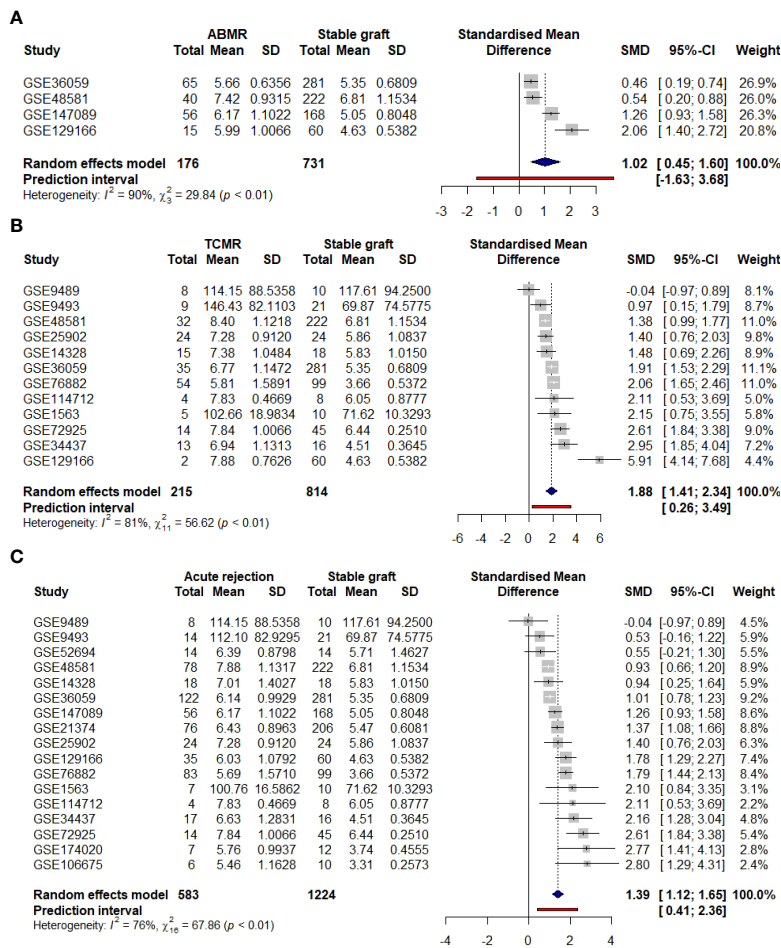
A

| Study | ABMR Total | Mean | SD | Stable graft Total | Mean | SD | Standardised Mean Difference | SMD | 95%-CI | Weight |
|---|---|---|---|---|---|---|---|---|---|---|
| GSE36059 | 65 | 5.66 | 0.6356 | 281 | 5.35 | 0.6809 | | 0.46 | [ 0.19; 0.74] | 26.9% |
| GSE48581 | 40 | 7.42 | 0.9315 | 222 | 6.81 | 1.1534 | | 0.54 | [ 0.20; 0.88] | 26.0% |
| GSE147089 | 56 | 6.17 | 1.1022 | 168 | 5.05 | 0.8048 | | 1.26 | [ 0.93; 1.58] | 26.3% |
| GSE129166 | 15 | 5.99 | 1.0066 | 60 | 4.63 | 0.5382 | | 2.06 | [ 1.40; 2.72] | 20.8% |
| Random effects model | 176 | | | 731 | | | | 1.02 | [ 0.45; 1.60] | 100.0% |
| Prediction interval | | | | | | | | | [-1.63; 3.68] | |

Heterogeneity: $I^2 = 90\%$, $\chi^2_3 = 29.84$ ($p < 0.01$)

-3 -2 -1 0 1 2 3

B

| Study | TCMR Total | Mean | SD | Stable graft Total | Mean | SD | Standardised Mean Difference | SMD | 95%-CI | Weight |
|---|---|---|---|---|---|---|---|---|---|---|
| GSE9489 | 8 | 114.15 | 88.5358 | 10 | 117.61 | 94.2500 | | -0.04 | [-0.97; 0.89] | 8.1% |
| GSE9493 | 9 | 146.43 | 82.1103 | 21 | 69.87 | 74.5775 | | 0.97 | [ 0.15; 1.79] | 8.7% |
| GSE48581 | 32 | 8.40 | 1.1218 | 222 | 6.81 | 1.1534 | | 1.38 | [ 0.99; 1.77] | 11.0% |
| GSE25902 | 24 | 7.28 | 0.9120 | 24 | 5.86 | 1.0837 | | 1.40 | [ 0.76; 2.03] | 9.8% |
| GSE14328 | 15 | 7.38 | 1.0484 | 18 | 5.83 | 1.0150 | | 1.48 | [ 0.69; 2.26] | 8.9% |
| GSE36059 | 35 | 6.77 | 1.1472 | 281 | 5.35 | 0.6809 | | 1.91 | [ 1.53; 2.29] | 11.1% |
| GSE76882 | 54 | 5.81 | 1.5891 | 99 | 3.66 | 0.5372 | | 2.06 | [ 1.65; 2.46] | 11.0% |
| GSE114712 | 4 | 7.83 | 0.4669 | 8 | 6.05 | 0.8777 | | 2.11 | [ 0.53; 3.69] | 5.0% |
| GSE1563 | 5 | 102.66 | 18.9834 | 10 | 71.62 | 10.3293 | | 2.15 | [ 0.75; 3.55] | 5.8% |
| GSE72925 | 14 | 7.84 | 1.0066 | 45 | 6.44 | 0.2510 | | 2.61 | [ 1.84; 3.38] | 9.0% |
| GSE34437 | 13 | 6.94 | 1.1313 | 16 | 4.51 | 0.3645 | | 2.95 | [ 1.85; 4.04] | 7.2% |
| GSE129166 | 2 | 7.88 | 0.7626 | 60 | 4.63 | 0.5382 | | 5.91 | [ 4.14; 7.68] | 4.4% |
| Random effects model | 215 | | | 814 | | | | 1.88 | [ 1.41; 2.34] | 100.0% |
| Prediction interval | | | | | | | | | [ 0.26; 3.49] | |

Heterogeneity: $I^2 = 81\%$, $\chi^2_{11} = 56.62$ ($p < 0.01$)

-6 -4 -2 0 2 4 6

C

| Study | Acute rejection Total | Mean | SD | Stable graft Total | Mean | SD | Standardised Mean Difference | SMD | 95%-CI | Weight |
|---|---|---|---|---|---|---|---|---|---|---|
| GSE9489 | 8 | 114.15 | 88.5358 | 10 | 117.61 | 94.2500 | | -0.04 | [-0.97; 0.89] | 4.5% |
| GSE9493 | 14 | 112.10 | 82.9295 | 21 | 69.87 | 74.5775 | | 0.53 | [-0.16; 1.22] | 5.9% |
| GSE52694 | 14 | 6.39 | 0.8798 | 14 | 5.71 | 1.4627 | | 0.55 | [-0.21; 1.30] | 5.5% |
| GSE48581 | 78 | 7.88 | 1.1317 | 222 | 6.81 | 1.1534 | | 0.93 | [ 0.66; 1.20] | 8.9% |
| GSE14328 | 18 | 7.01 | 1.4027 | 18 | 5.83 | 1.0150 | | 0.94 | [ 0.25; 1.64] | 5.9% |
| GSE36059 | 122 | 6.14 | 0.9929 | 281 | 5.35 | 0.6809 | | 1.01 | [ 0.78; 1.23] | 9.2% |
| GSE147089 | 56 | 6.17 | 1.1022 | 168 | 5.05 | 0.8048 | | 1.26 | [ 0.93; 1.58] | 8.6% |
| GSE21374 | 76 | 6.43 | 0.8963 | 206 | 5.47 | 0.6081 | | 1.37 | [ 1.08; 1.66] | 8.8% |
| GSE25902 | 24 | 7.28 | 0.9120 | 24 | 5.86 | 1.0837 | | 1.40 | [ 0.76; 2.03] | 6.3% |
| GSE129166 | 35 | 6.03 | 1.0792 | 60 | 4.63 | 0.5382 | | 1.78 | [ 1.29; 2.27] | 7.4% |
| GSE76882 | 83 | 5.69 | 1.5710 | 99 | 3.66 | 0.5372 | | 1.79 | [ 1.44; 2.13] | 8.4% |
| GSE1563 | 7 | 100.76 | 16.5862 | 10 | 71.62 | 10.3293 | | 2.10 | [ 0.84; 3.35] | 3.4% |
| GSE114712 | 4 | 7.83 | 0.4669 | 8 | 6.05 | 0.8777 | | 2.11 | [ 0.53; 3.69] | 2.2% |
| GSE34437 | 17 | 6.63 | 1.2831 | 16 | 4.51 | 0.3645 | | 2.16 | [ 1.28; 3.04] | 4.8% |
| GSE72925 | 14 | 7.84 | 1.0066 | 45 | 6.44 | 0.2510 | | 2.61 | [ 1.84; 3.38] | 5.4% |
| GSE174020 | 7 | 5.76 | 0.9937 | 12 | 3.74 | 0.4555 | | 2.77 | [ 1.41; 4.13] | 2.8% |
| GSE106675 | 6 | 5.46 | 1.1628 | 10 | 3.31 | 0.2573 | | 2.80 | [ 1.29; 4.31] | 2.4% |
| Random effects model | 583 | | | 1224 | | | | 1.39 | [ 1.12; 1.65] | 100.0% |
| Prediction interval | | | | | | | | | [ 0.41; 2.36] | |

Heterogeneity: $I^2 = 76\%$, $\chi^2_{16} = 67.86$ ($p < 0.01$)

-4 -2 0 2 4